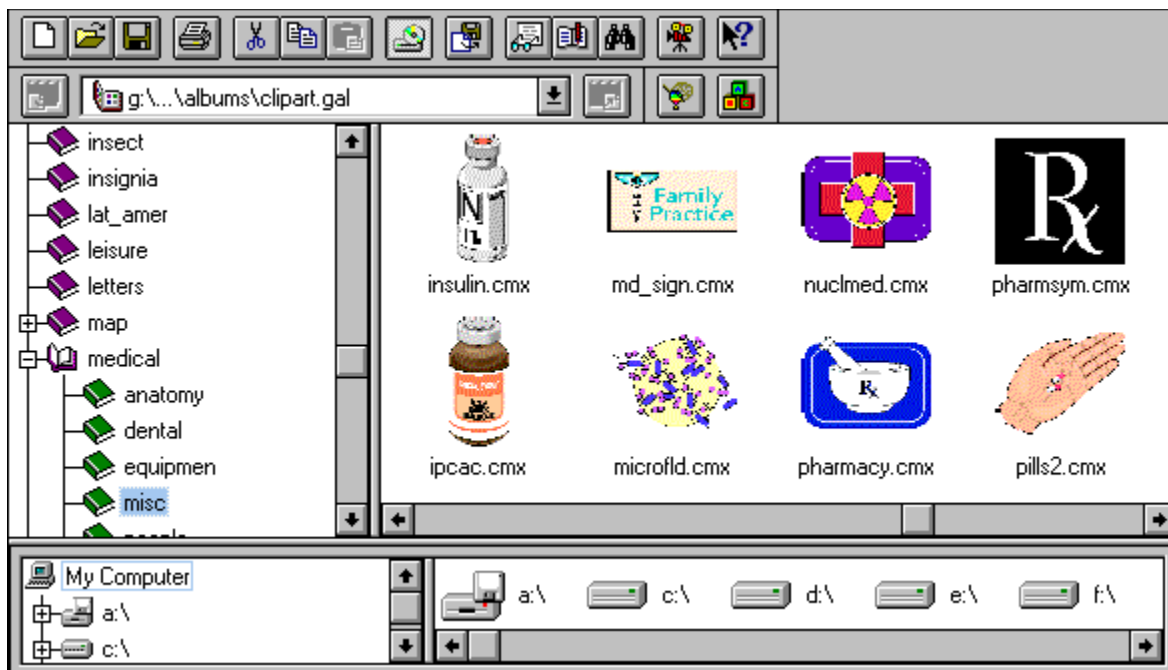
g:\...\albums\clipart.gal

insect
insignia
lat_amer
leisure
letters
map
medical
anatomy
dental
equipmen
misc

Family Practice
R

insulin.cmx
md_sign.cmx
nuclmed.cmx
pharmsym.cmx
ipcac.cmx
microfld.cmx
pharmacy.cmx
pills2.cmx

My Computer
a:\
c:\

a:\
c:\
d:\
e:\
f:\